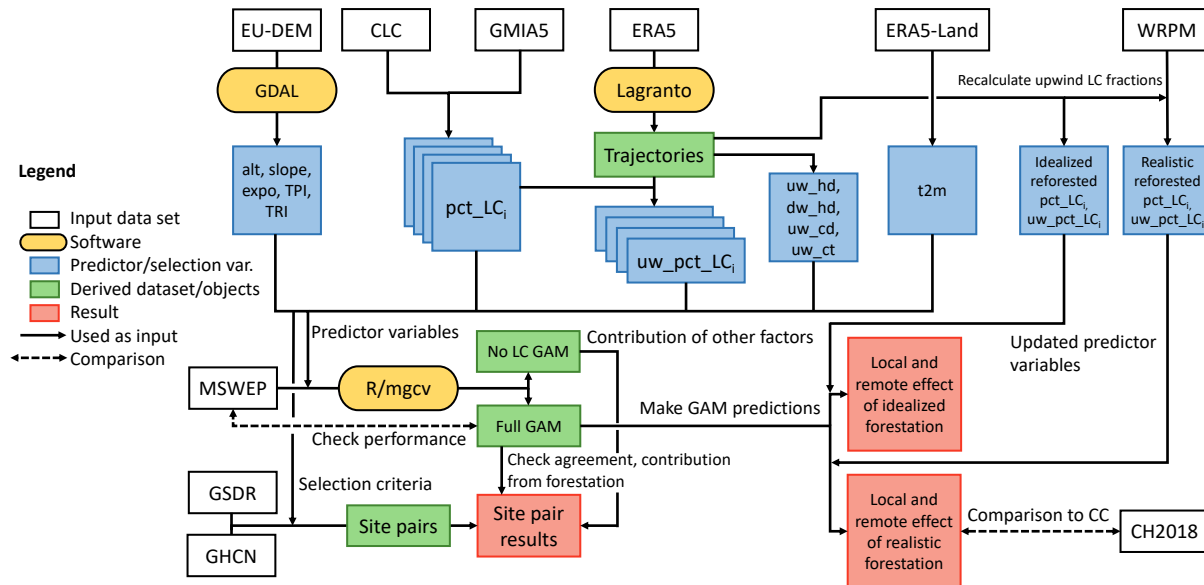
EU-DEM
CLC
GMIA5
ERA5
ERA5-Land
WRPM
GDAL
Lagranto
Recalculate upwind LC fractions
Trajectories
alt, slope, expo, TPI, TRI
pct_LC$_i$
uw_pct_LC$_i$
uw_hd, dw_hd, uw_cd, uw_ct
t2m
Idealized reforested pct_LC$_i$, uw_pct_LC$_i$
Realistic reforested pct_LC$_i$, uw_pct_LC$_i$

Legend
Input data set
Software
Predictor/selection var.
Derived dataset/objects
Result
Used as input
Comparison

Predictor variables
No LC GAM
Contribution of other factors
Updated predictor variables
MSWEP
R/mgcv
Local and remote effect of idealized forestation
Make GAM predictions
Full GAM
Check performance
Check agreement, contribution from forestation
Selection criteria
GSDR
Site pairs
Site pair results
Local and remote effect of realistic forestation
Comparison to CC
CH2018
GHCN